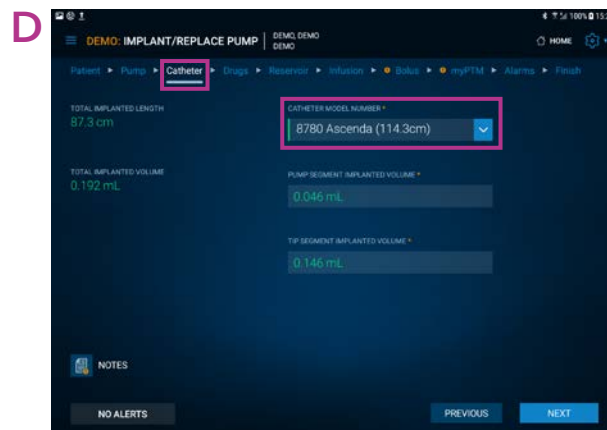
D

100% 15:

DEMO: IMPLANT/REPLACE PUMP | DEMO, DEMO DEMO

HOME

Patient ▸ Pump ▸ Catheter ▸ Drugs ▸ Reservoir ▸ Infusion ▸ Bolus ▸ myPTM ▸ Alarms ▸ Finish

TOTAL IMPLANTED LENGTH
87.3 cm

TOTAL IMPLANTED VOLUME
0.192 mL

CATHETER MODEL NUMBER *
8780 Ascenda (114.3cm)

PUMP SEGMENT IMPLANTED VOLUME *
0.046 mL

TIP SEGMENT IMPLANTED VOLUME *
0.146 mL

NOTES

NO ALERTS

PREVIOUS

NEXT